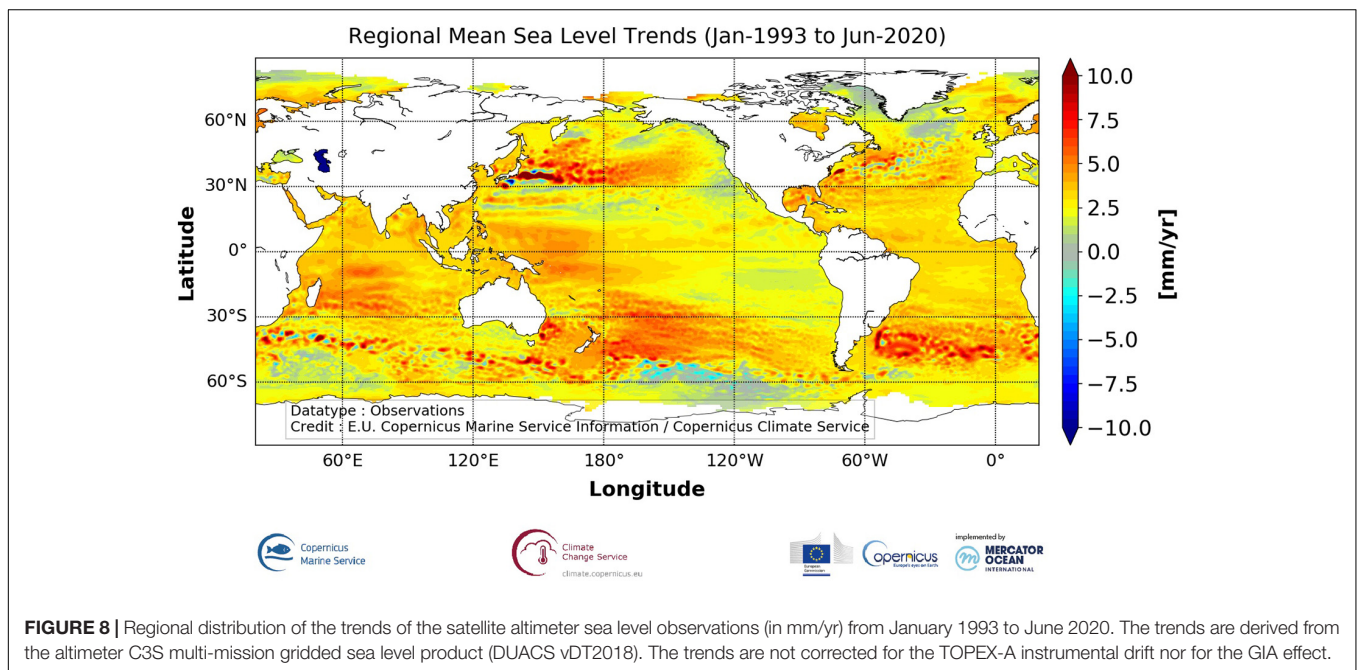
Regional Mean Sea Level Trends (Jan-1993 to Jun-2020)

60°N
30°N
0°
30°S
60°S

Latitude

Datatype : Observations
Credit : E.U. Copernicus Marine Service Information / Copernicus Climate Service

60°E 120°E 180° 120°W 60°W 0°

Longitude

10.0
7.5
5.0
2.5
0.0
−2.5
−5.0
−7.5
−10.0

[mm/yr]

Copernicus Marine Service

Climate Change Service
climate.copernicus.eu

European Commission

opernicus
Europe's eyes on Earth

implemented by
MERCATOR OCEAN INTERNATIONAL

**FIGURE 8 |** Regional distribution of the trends of the satellite altimeter sea level observations (in mm/yr) from January 1993 to June 2020. The trends are derived from the altimeter C3S multi-mission gridded sea level product (DUACS vDT2018). The trends are not corrected for the TOPEX-A instrumental drift nor for the GIA effect.